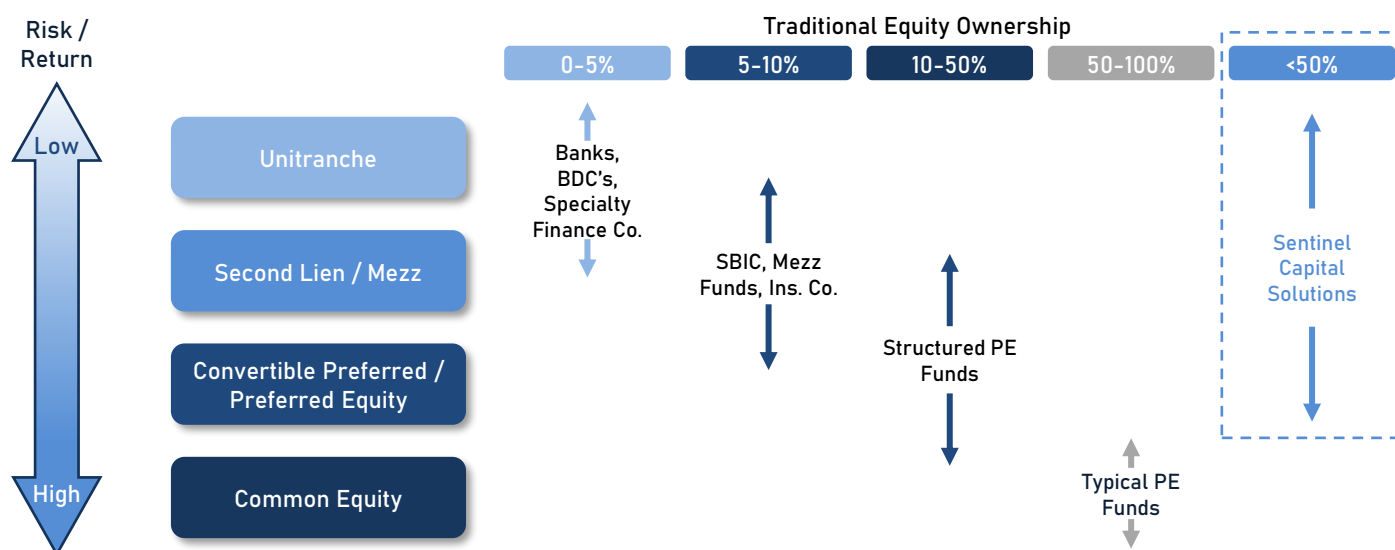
Risk / Return

Low

High

Traditional Equity Ownership

| 0-5% | 5-10% | 10-50% | 50-100% | <50% |
|---|---|---|---|---|

Unitranche

Second Lien / Mezz

Convertible Preferred / Preferred Equity

Common Equity

Banks, BDC's, Specialty Finance Co.

SBIC, Mezz Funds, Ins. Co.

Structured PE Funds

Typical PE Funds

Sentinel Capital Solutions